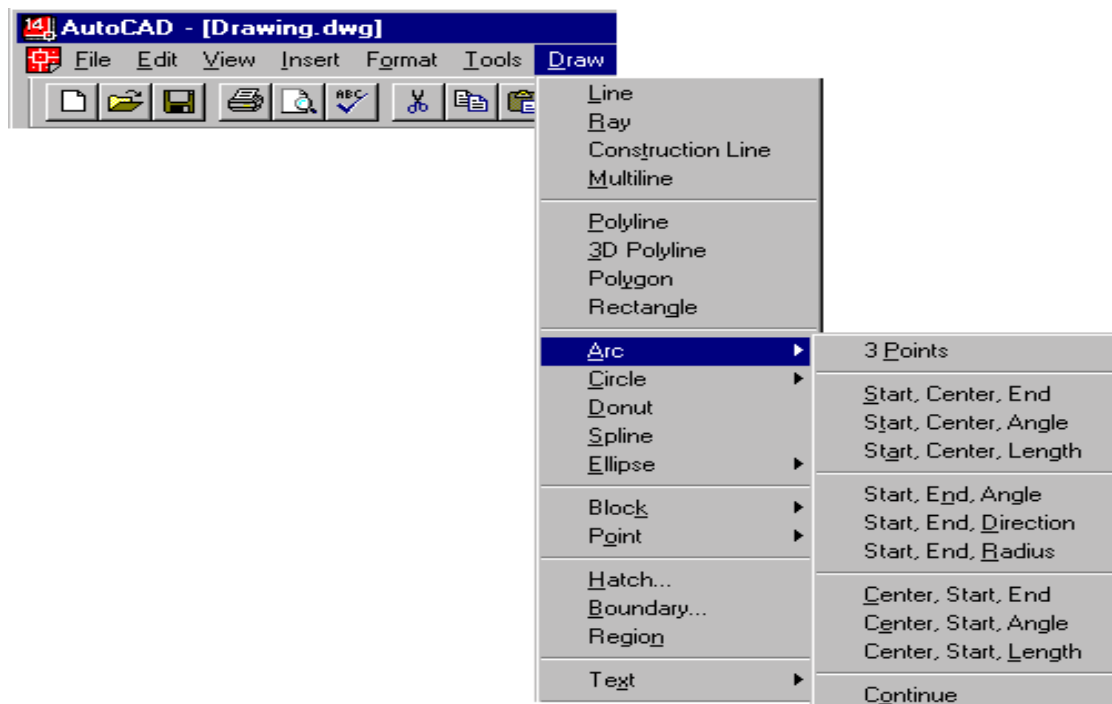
14 AutoCAD - [Drawing.dwg]

File Edit View Insert Format Tools Draw

ABC

Line
Ray
Construction Line
Multiline

Polyline
3D Polyline
Polygon
Rectangle

Arc
Circle
Donut
Spline
Ellipse

Block
Point

Hatch...
Boundary...
Region

Text

3 Points

Start, Center, End
Start, Center, Angle
Start, Center, Length

Start, End, Angle
Start, End, Direction
Start, End, Radius

Center, Start, End
Center, Start, Angle
Center, Start, Length

Continue